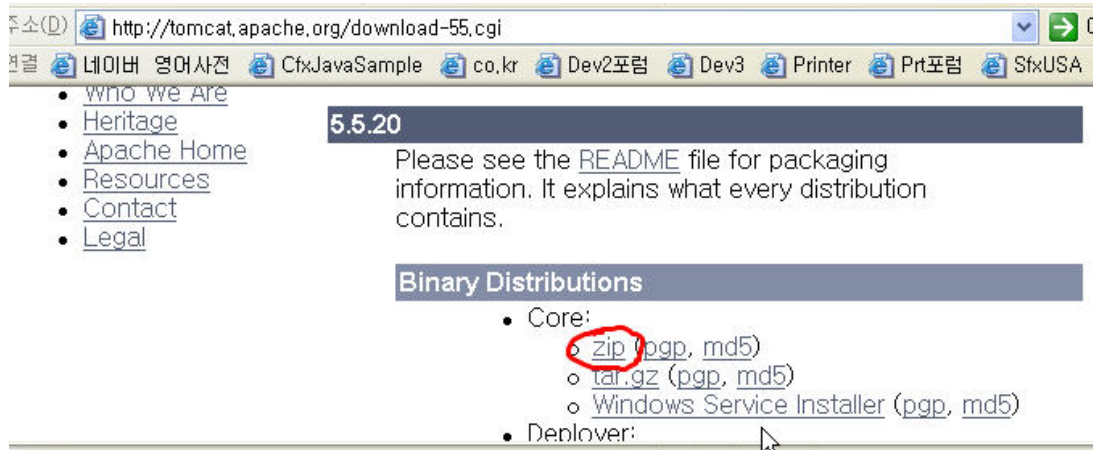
주소(D) http://tomcat.apache.org/download-55.cgi

연결 네이버 영어사전 CfxJavaSample co.kr Dev2포럼 Dev3 Printer Prt포럼 SfxUSA

- Who We Are
- Heritage
- Apache Home
- Resources
- Contact
- Legal

5.5.20

Please see the README file for packaging information. It explains what every distribution contains.

Binary Distributions

- Core:
  - zip (pgp, md5)
  - tar.gz (pgp, md5)
  - Windows Service Installer (pgp, md5)
- Deployer: